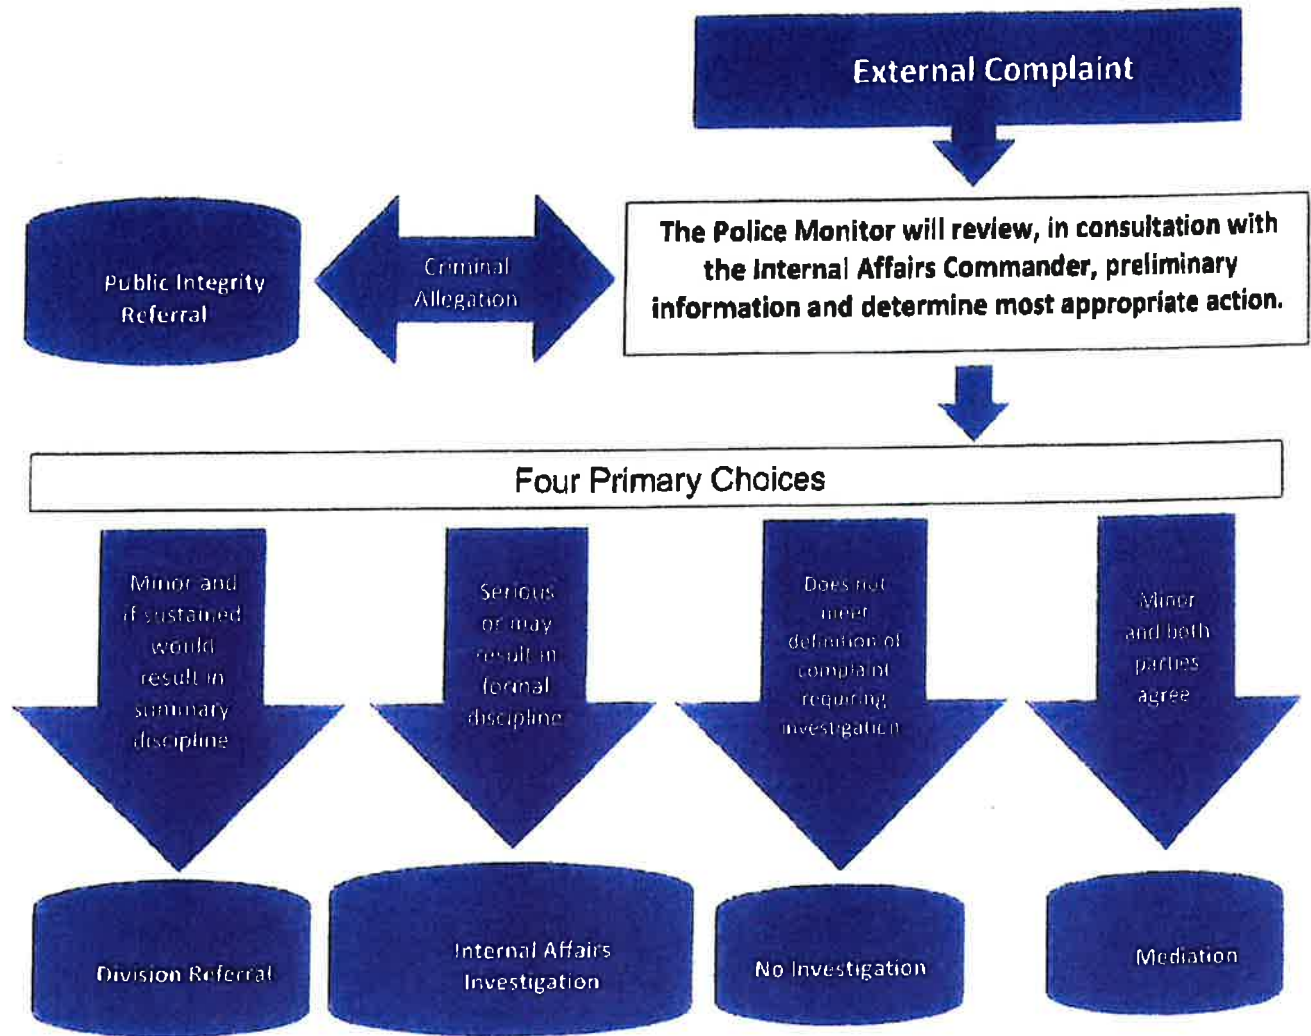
External Complaint

Public Integrity Referral

Criminal Allegation

The Police Monitor will review, in consultation with the Internal Affairs Commander, preliminary information and determine most appropriate action.

Four Primary Choices

Minor and if sustained would result in summary discipline

Serious or may result in formal discipline

Does not meet definition of complaint requiring investigation

Minor and both parties agree

Division Referral

Internal Affairs Investigation

No Investigation

Mediation